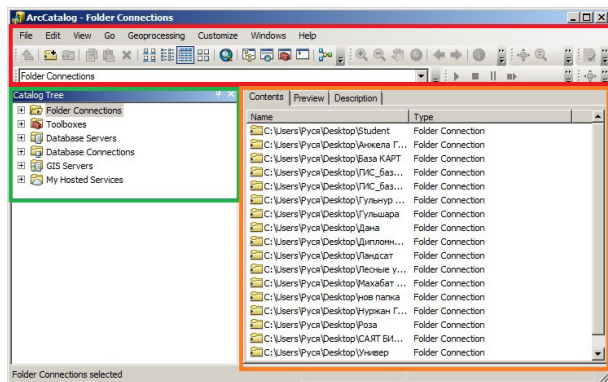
ArcCatalog - Folder Connections

File Edit View Go Geoprocessing Customize Windows Help

Folder Connections

Catalog Tree

Folder Connections
Toolboxes
Database Servers
Database Connections
GIS Servers
My Hosted Services

Contents Preview Description

| Name | Type |
|---|---|
| C:\Users\Руся\Desktop\Student | Folder Connection |
| C:\Users\Руся\Desktop\Анжела Г... | Folder Connection |
| C:\Users\Руся\Desktop\База КАРТ | Folder Connection |
| C:\Users\Руся\Desktop\ГИС_баз... | Folder Connection |
| C:\Users\Руся\Desktop\ГИС_баз... | Folder Connection |
| C:\Users\Руся\Desktop\Гульнур ... | Folder Connection |
| C:\Users\Руся\Desktop\Гульшара | Folder Connection |
| C:\Users\Руся\Desktop\Дана | Folder Connection |
| C:\Users\Руся\Desktop\Дипломн... | Folder Connection |
| C:\Users\Руся\Desktop\Ландсат | Folder Connection |
| C:\Users\Руся\Desktop\Лесные у... | Folder Connection |
| C:\Users\Руся\Desktop\Махабат ... | Folder Connection |
| C:\Users\Руся\Desktop\нов папка | Folder Connection |
| C:\Users\Руся\Desktop\Нуржан Г... | Folder Connection |
| C:\Users\Руся\Desktop\Роза | Folder Connection |
| C:\Users\Руся\Desktop\САЯТ ВИ... | Folder Connection |
| C:\Users\Руся\Desktop\Универ | Folder Connection |

Folder Connections selected